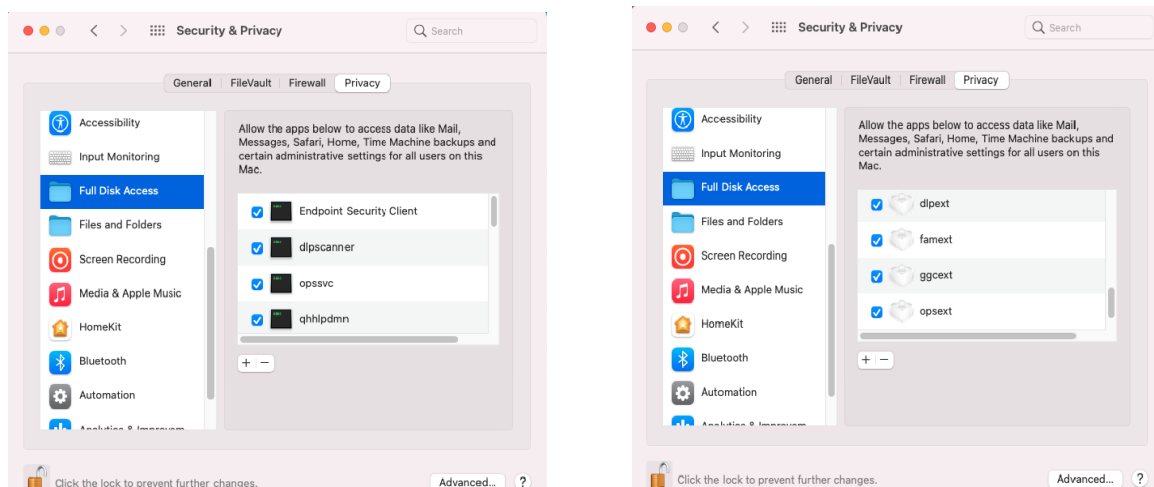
Security & Privacy
Search

General | FileVault | Firewall | Privacy

Accessibility
Input Monitoring
Full Disk Access
Files and Folders
Screen Recording
Media & Apple Music
HomeKit
Bluetooth
Automation
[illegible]

Allow the apps below to access data like Mail, Messages, Safari, Home, Time Machine backups and certain administrative settings for all users on this Mac.

Endpoint Security Client
dlpscanner
opssvc
qhhlpdmn

+ −

Click the lock to prevent further changes.
Advanced...
?

Security & Privacy
Search

General | FileVault | Firewall | Privacy

Accessibility
Input Monitoring
Full Disk Access
Files and Folders
Screen Recording
Media & Apple Music
HomeKit
Bluetooth
Automation
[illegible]

Allow the apps below to access data like Mail, Messages, Safari, Home, Time Machine backups and certain administrative settings for all users on this Mac.

dlpext
famext
ggcext
opsext

+ −

Click the lock to prevent further changes.
Advanced...
?